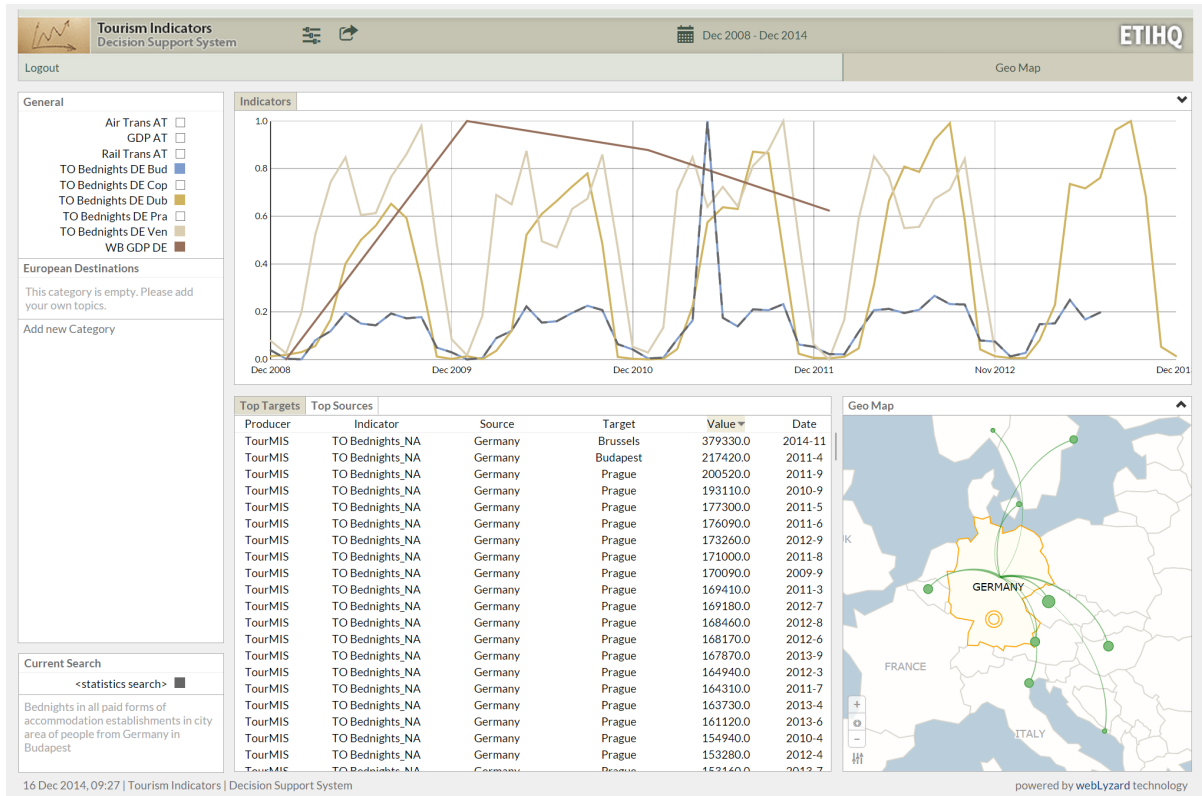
Tourism Indicators
Decision Support System

Dec 2008 - Dec 2014

ETIHQ

Logout

Geo Map

General

Air Trans AT
GDP AT
Rail Trans AT
TO Bednights DE Bud
TO Bednights DE Cop
TO Bednights DE Dub
TO Bednights DE Pra
TO Bednights DE Ven
WB GDP DE

European Destinations

This category is empty. Please add your own topics.

Add new Category

Current Search

<statistics search>

Bednights in all paid forms of accommodation establishments in city area of people from Germany in Budapest

Indicators

1.0
0.8
0.6
0.4
0.2
0.0
Dec 2008
Dec 2009
Dec 2010
Dec 2011
Nov 2012
Dec 201

Top Targets | Top Sources

| Producer | Indicator | Source | Target | Value | Date |
|---|---|---|---|---|---|
| TourMIS | TO Bednights_NA | Germany | Brussels | 379330.0 | 2014-11 |
| TourMIS | TO Bednights_NA | Germany | Budapest | 217420.0 | 2011-4 |
| TourMIS | TO Bednights_NA | Germany | Prague | 200520.0 | 2011-9 |
| TourMIS | TO Bednights_NA | Germany | Prague | 193110.0 | 2010-9 |
| TourMIS | TO Bednights_NA | Germany | Prague | 177300.0 | 2011-5 |
| TourMIS | TO Bednights_NA | Germany | Prague | 176090.0 | 2011-6 |
| TourMIS | TO Bednights_NA | Germany | Prague | 173260.0 | 2012-9 |
| TourMIS | TO Bednights_NA | Germany | Prague | 171000.0 | 2011-8 |
| TourMIS | TO Bednights_NA | Germany | Prague | 170090.0 | 2009-9 |
| TourMIS | TO Bednights_NA | Germany | Prague | 169410.0 | 2011-3 |
| TourMIS | TO Bednights_NA | Germany | Prague | 169180.0 | 2012-7 |
| TourMIS | TO Bednights_NA | Germany | Prague | 168460.0 | 2012-8 |
| TourMIS | TO Bednights_NA | Germany | Prague | 168170.0 | 2012-6 |
| TourMIS | TO Bednights_NA | Germany | Prague | 167870.0 | 2013-9 |
| TourMIS | TO Bednights_NA | Germany | Prague | 164940.0 | 2012-3 |
| TourMIS | TO Bednights_NA | Germany | Prague | 164310.0 | 2011-7 |
| TourMIS | TO Bednights_NA | Germany | Prague | 163730.0 | 2013-4 |
| TourMIS | TO Bednights_NA | Germany | Prague | 161120.0 | 2013-6 |
| TourMIS | TO Bednights_NA | Germany | Prague | 154940.0 | 2010-4 |
| TourMIS | TO Bednights_NA | Germany | Prague | 153280.0 | 2012-4 |

Geo Map

GERMANY
FRANCE
ITALY
K

16 Dec 2014, 09:27 | Tourism Indicators | Decision Support System

powered by webLyzard technology